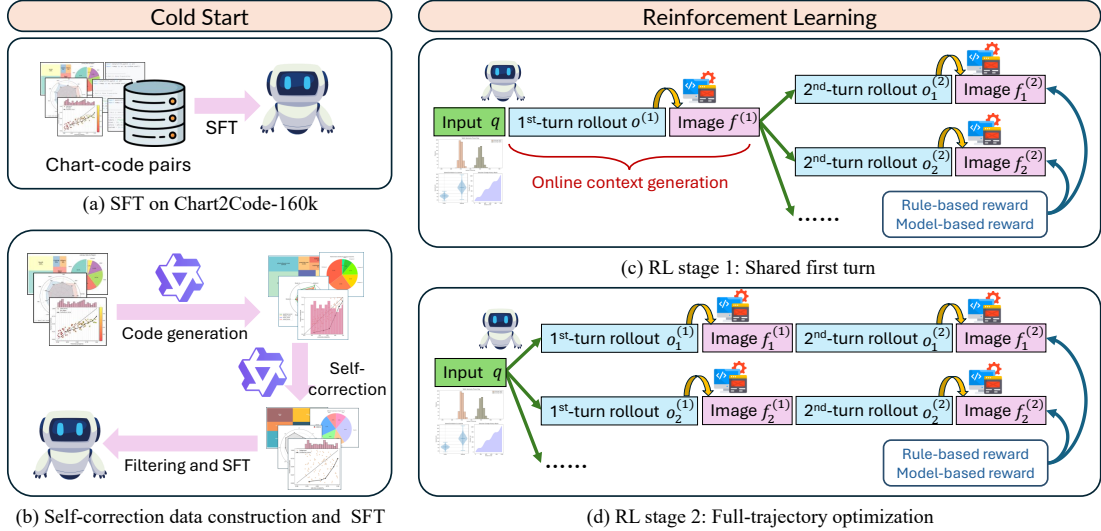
Cold Start

SFT

Chart-code pairs

(a) SFT on Chart2Code-160k

Code generation

Self-correction

Filtering and SFT

(b) Self-correction data construction and SFT

Reinforcement Learning

Input $q$

1st-turn rollout $o^{(1)}$

Image $f^{(1)}$

Online context generation

2nd-turn rollout $o_1^{(2)}$

Image $f_1^{(2)}$

2nd-turn rollout $o_2^{(2)}$

Image $f_2^{(2)}$

......

Rule-based reward
Model-based reward

(c) RL stage 1: Shared first turn

Input $q$

1st-turn rollout $o_1^{(1)}$

Image $f_1^{(1)}$

2nd-turn rollout $o_1^{(2)}$

Image $f_1^{(2)}$

1st-turn rollout $o_2^{(1)}$

Image $f_2^{(1)}$

2nd-turn rollout $o_2^{(2)}$

Image $f_2^{(2)}$

......

Rule-based reward
Model-based reward

(d) RL stage 2: Full-trajectory optimization